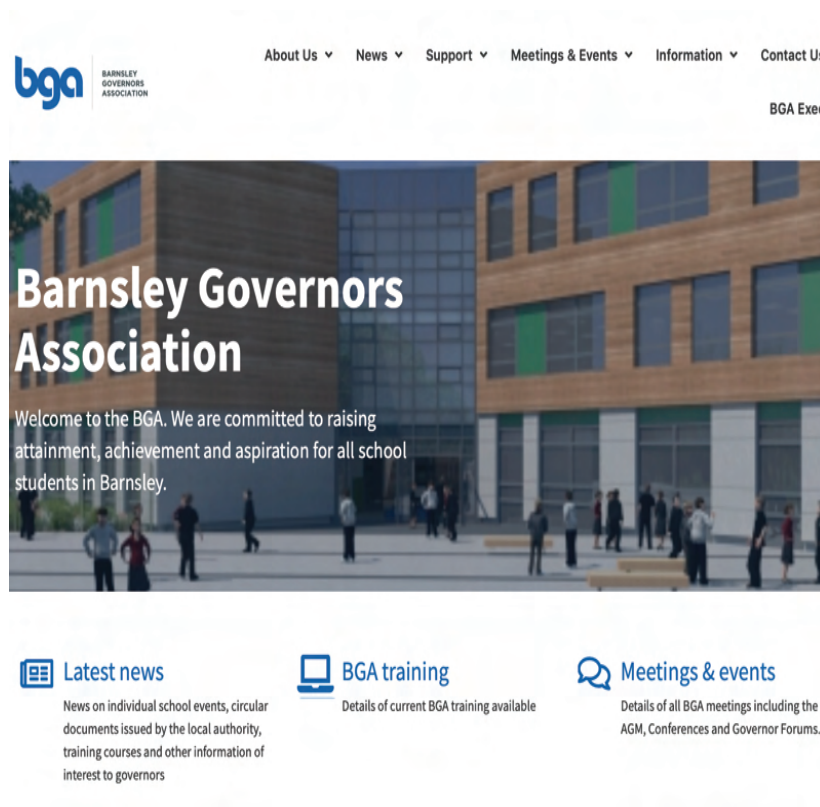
bga BARNSLEY GOVERNORS ASSOCIATION

About Us News Support Meetings & Events Information Contact Us

BGA Exec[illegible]

Barnsley Governors Association

Welcome to the BGA. We are committed to raising attainment, achievement and aspiration for all school students in Barnsley.

Latest news

News on individual school events, circular documents issued by the local authority, training courses and other information of interest to governors

BGA training

Details of current BGA training available

Meetings & events

Details of all BGA meetings including the AGM, Conferences and Governor Forums.